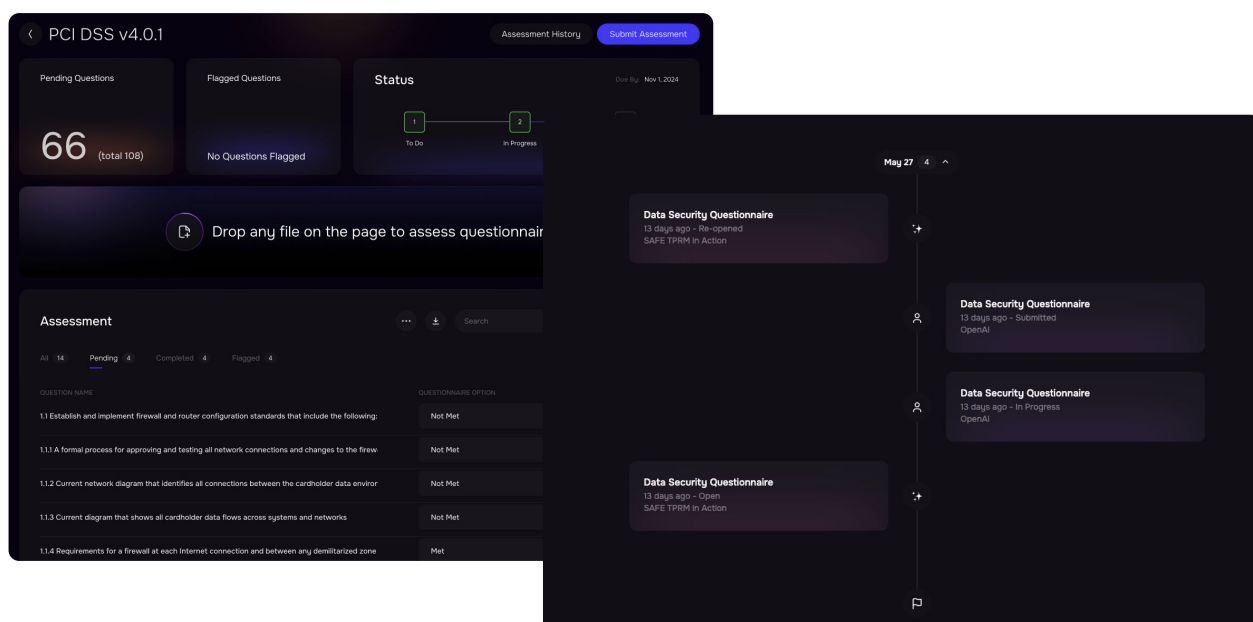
PCI DSS v4.0.1

Assessment History

Submit Assessment

Pending Questions

66 (total 108)

Flagged Questions

No Questions Flagged

Status

Due By: Nov 1, 2024

1
To Do

2
In Progress

Drop any file on the page to assess questionnair

Assessment

Search

All 14 Pending 4 Completed 4 Flagged 4

QUESTION NAME

QUESTIONNAIRE OPTION

1.1 Establish and implement firewall and router configuration standards that include the following:

Not Met

1.1.1 A formal process for approving and testing all network connections and changes to the firew

Not Met

1.1.2 Current network diagram that identifies all connections between the cardholder data enviror

Not Met

1.1.3 Current diagram that shows all cardholder data flows across systems and networks

Not Met

1.1.4 Requirements for a firewall at each Internet connection and between any demilitarized zone

Met

May 27 4

Data Security Questionnaire
13 days ago - Re-opened
SAFE TPRM in Action

Data Security Questionnaire
13 days ago - Submitted
OpenAI

Data Security Questionnaire
13 days ago - In Progress
OpenAI

Data Security Questionnaire
13 days ago - Open
SAFE TPRM in Action